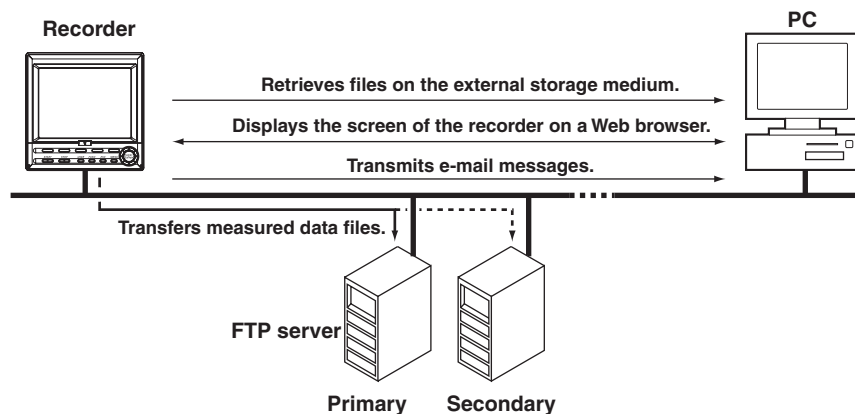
Recorder

PC

Retrieves files on the external storage medium.

Displays the screen of the recorder on a Web browser.

Transmits e-mail messages.

Transfers measured data files.

FTP server

Primary

Secondary